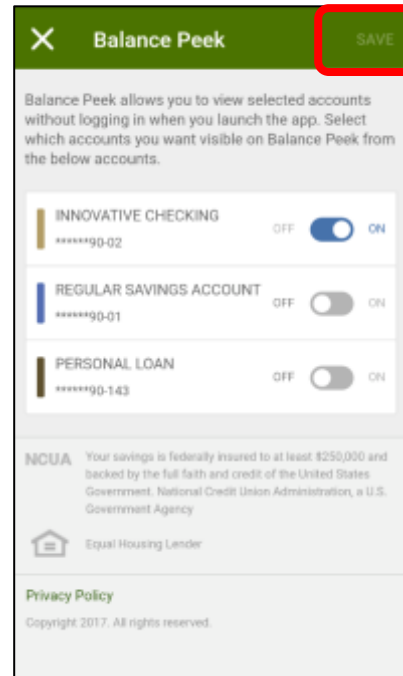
X Balance Peek SAVE

Balance Peek allows you to view selected accounts without logging in when you launch the app. Select which accounts you want visible on Balance Peek from the below accounts.

INNOVATIVE CHECKING
*******90-02
OFF ON

REGULAR SAVINGS ACCOUNT
*******90-01
OFF ON

PERSONAL LOAN
*******90-143
OFF ON

NCUA Your savings is federally insured to at least $250,000 and backed by the full faith and credit of the United States Government. National Credit Union Administration, a U.S. Government Agency

Equal Housing Lender

Privacy Policy

Copyright 2017. All rights reserved.